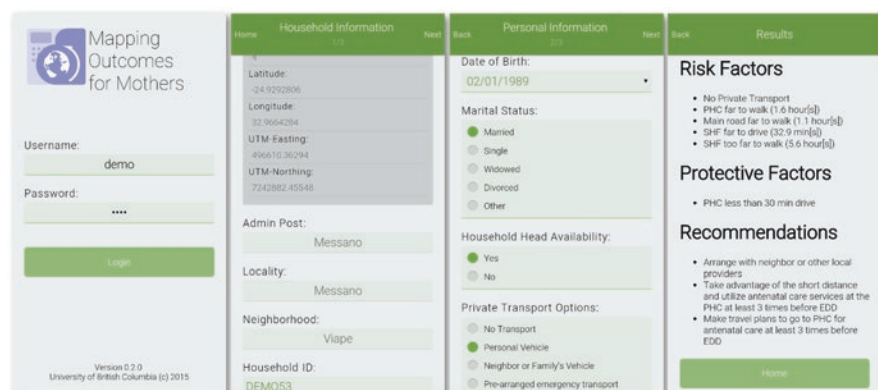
Mapping Outcomes for Mothers

Username:
demo
Password:
••••

Login

Version 0.2.0
University of British Columbia (c) 2015

Home
Household Information
1/3
Next

Latitude:
-24.9292806
Longitude:
32.9664284
UTM-Easting:
496610.36294
UTM-Northing:
7242882.45548

Admin Post:
Messano
Locality:
Messano
Neighborhood:
Viape
Household ID:
DEMO53

Back
Personal Information
2/3
Next

Date of Birth:
02/01/1989

Marital Status:
Married
Single
Widowed
Divorced
Other

Household Head Availability:
Yes
No

Private Transport Options:
No Transport
Personal Vehicle
Neighbor or Family's Vehicle
Pre-arranged emergency transport

Back
Results

Risk Factors

• No Private Transport
• PHC far to walk (1.6 hour[s])
• Main road far to walk (1.1 hour[s])
• SHF far to drive (32.9 min[s])
• SHF too far to walk (5.6 hour[s])

Protective Factors

• PHC less than 30 min drive

Recommendations

• Arrange with neighbor or other local providers
• Take advantage of the short distance and utilize antenatal care services at the PHC at least 3 times before EDD
• Make travel plans to go to PHC for antenatal care at least 3 times before EDD

Home